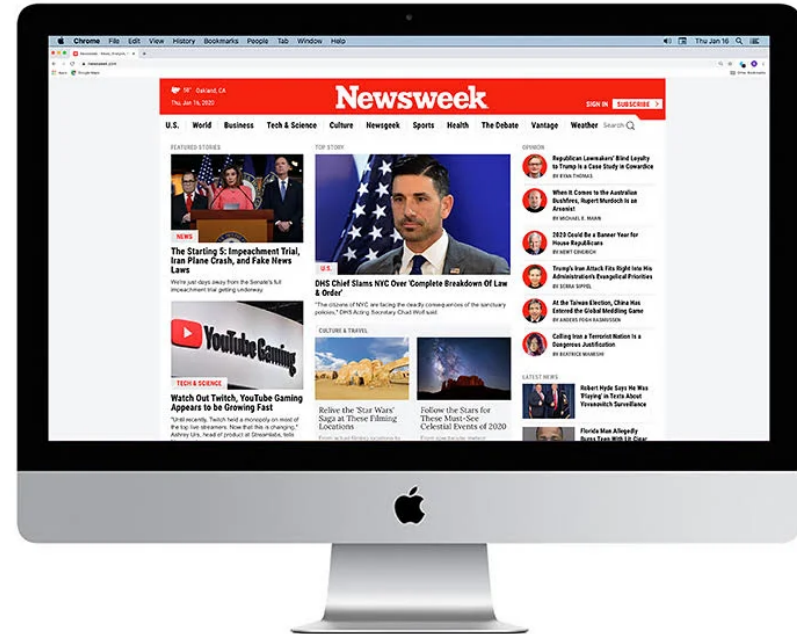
Chrome File Edit View History Bookmarks People Tab Window Help

Thu Jan 16

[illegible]

newsweek.com

Apps Google Maps

Other Bookmarks

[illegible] Oakland, CA

Thu, Jan 16, 2020

Newsweek

SIGN IN SUBSCRIBE

U.S. World Business Tech & Science Culture Newsgeek Sports Health The Debate Vantage Weather Search

FEATURED STORIES

NEWS

The Starting 5: Impeachment Trial, Iran Plane Crash, and Fake News Laws

We're just days away from the Senate's full impeachment trial getting underway.

YouTube Gaming

TECH & SCIENCE

Watch Out Twitch, YouTube Gaming Appears to be Growing Fast

"Until recently, Twitch held a monopoly on most of the top live streamers. Now that this is changing," Ashray Urs, head of product at Streamlabs, tells

TOP STORY

U.S.

DHS Chief Slams NYC Over 'Complete Breakdown Of Law & Order'

"The citizens of NYC are facing the deadly consequences of the sanctuary policies," DHS Acting Secretary Chad Wolf said

CULTURE & TRAVEL

Relive the 'Star Wars' Saga at These Filming Locations

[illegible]

Follow the Stars for These Must-See Celestial Events of 2020

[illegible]

OPINION

Republican Lawmakers' Blind Loyalty to Trump Is a Case Study in Cowardice

BY RYAN THOMAS

When It Comes to the Australian Bushfires, Rupert Murdoch Is an Arsonist

BY MICHAEL E. MANN

2020 Can Be a Banner Year for House Republicans

BY NEWT GINGRICH

Trump's Iran Attack Fits Right Into His Administration's Evangelical Priorities

BY SERAJ SIPPEL

At the Taiwan Election, China Has Entered the Global Meddling Game

BY ANDERS FOGH RASMUSSEN

Calling Iran a Terrorist Nation Is a Dangerous Justification

BY BEATRICE MANESHI

LATEST NEWS

Robert Hyde Says He Was 'Playing' in Texts About Yovanovitch Surveillance

Florida Man Allegedly Runs Teen With Lit Cigar